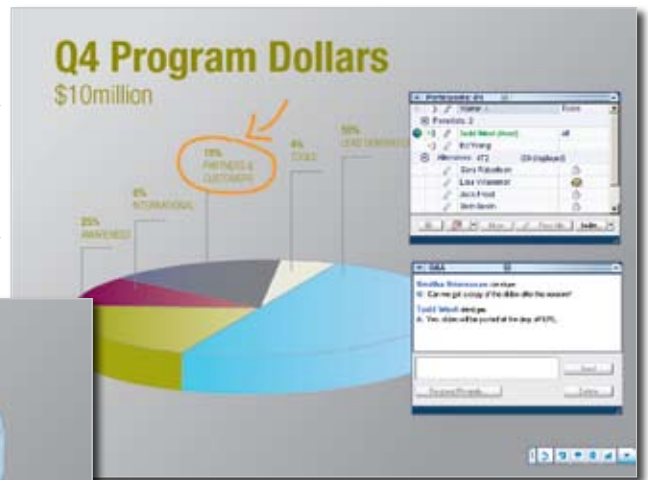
Q4 Program Dollars
$10million

25%
AWARENESS

8%
INTERNATIONAL

10%
PARTNERS & CUSTOMERS

6%
TOOLS

50%
LEAD GENERATION

Participants: 8
Name
Panelists: 2
Todd Wheel (Host)
Ed Young
Attendees: 6
Sara Robertson
Lisa Wissemer
Jack Frost
Beth Smith

Q&A
Smitha Sriniwasan
Q: Can we get a copy of the slides after the session?
Todd Wheel
A: Yes, slides will be posted at the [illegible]

Send
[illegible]